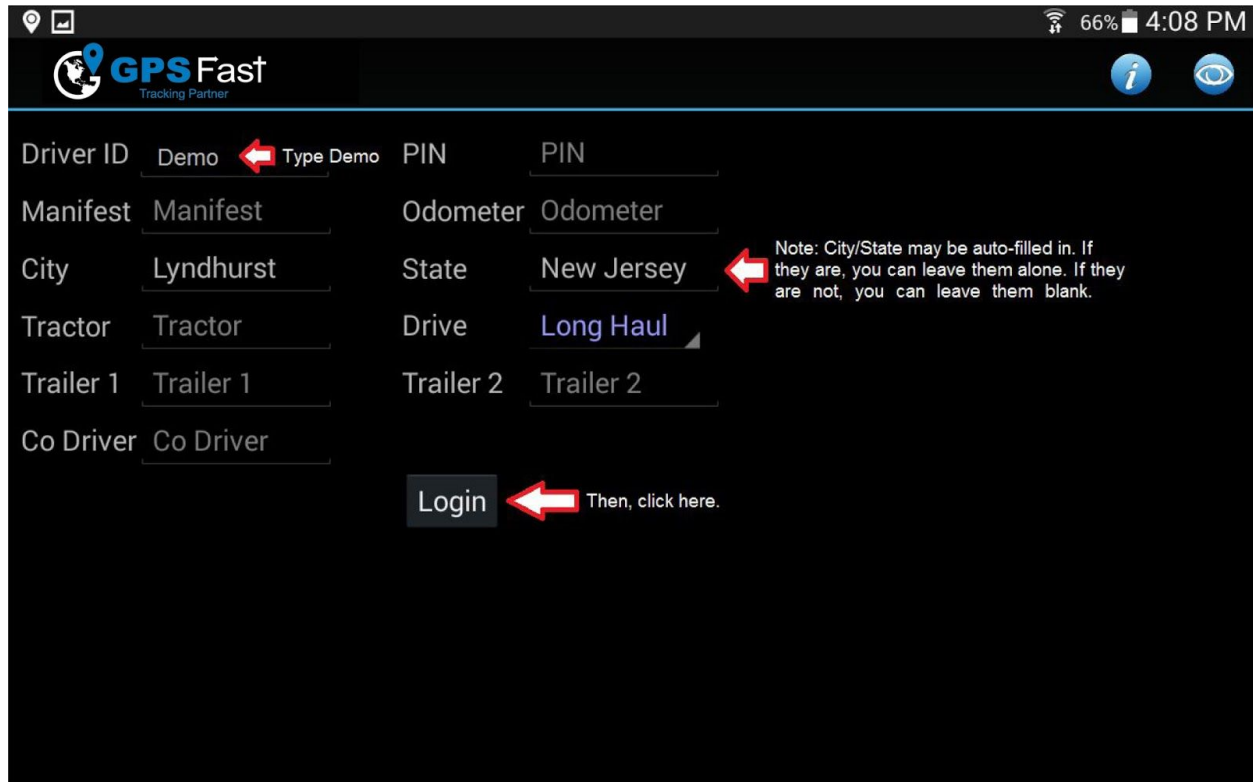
66% 4:08 PM

GPS Fast
Tracking Partner

Driver ID Demo Type Demo
PIN PIN

Manifest Manifest
Odometer Odometer

City Lyndhurst
State New Jersey

Note: City/State may be auto-filled in. If they are, you can leave them alone. If they are not, you can leave them blank.

Tractor Tractor
Drive Long Haul

Trailer 1 Trailer 1
Trailer 2 Trailer 2

Co Driver Co Driver

Login Then, click here.